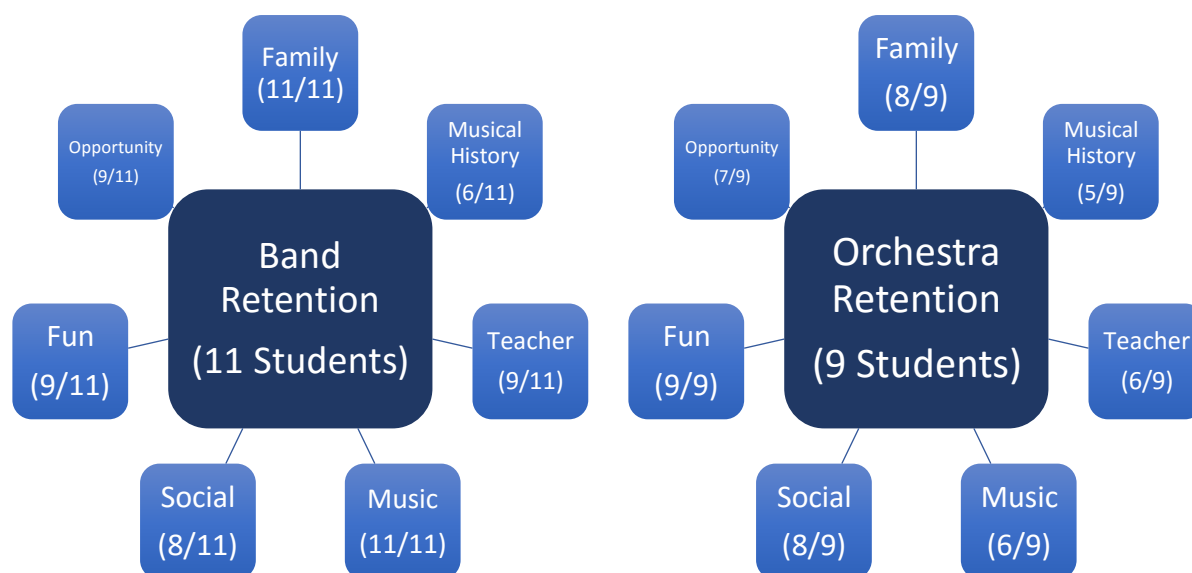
Family
(11/11)

Opportunity
(9/11)

Musical
History
(6/11)

Band
Retention
(11 Students)

Fun
(9/11)

Teacher
(9/11)

Social
(8/11)

Music
(11/11)

Family
(8/9)

Opportunity
(7/9)

Musical
History
(5/9)

Orchestra
Retention
(9 Students)

Fun
(9/9)

Teacher
(6/9)

Social
(8/9)

Music
(6/9)